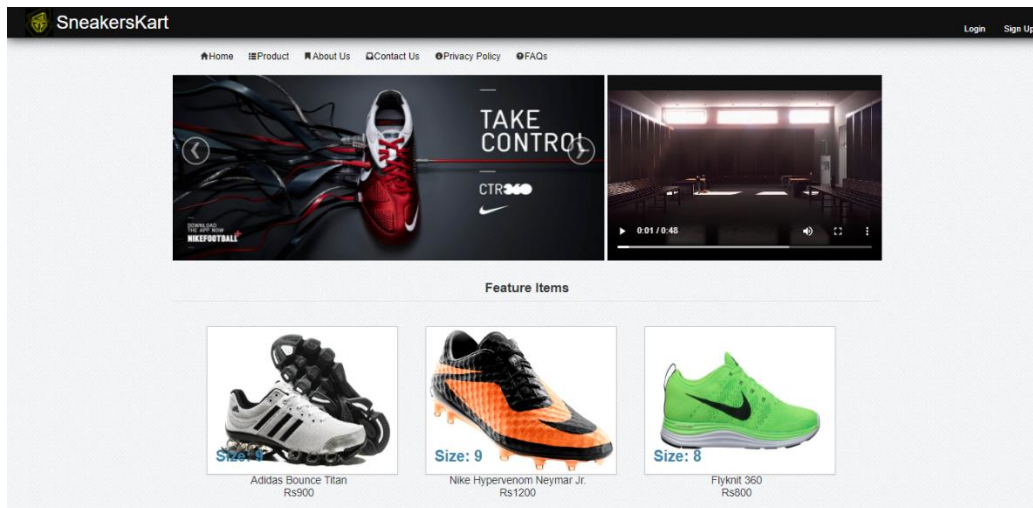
SneakersKart

Login Sign Up

Home Product About Us Contact Us Privacy Policy FAQs

TAKE CONTROL

CTR360

DOWNLOAD THE APP NOW NIKEFOOTBALL

0:01 / 0:48

Feature Items

Size: 9

Adidas Bounce Titan
Rs900

Size: 9

Nike Hypervenom Neymar Jr.
Rs1200

Size: 8

Flyknit 360
Rs800